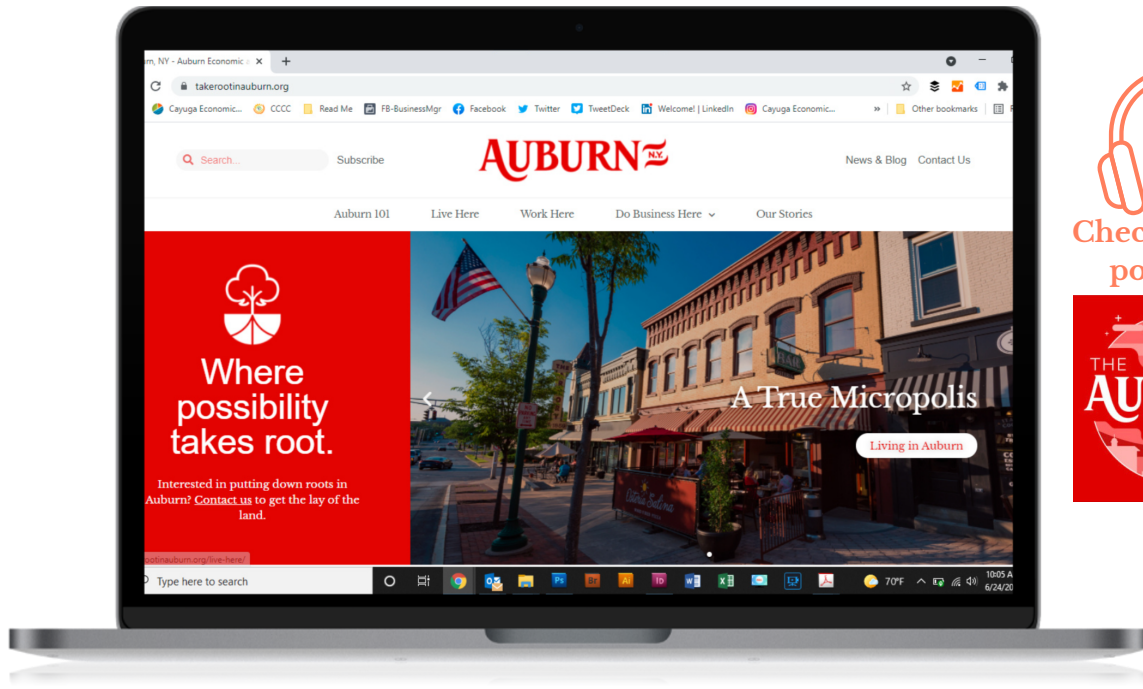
n, NY - Auburn Economic ×

takerootinauburn.org

Cayuga Economic... CCCC Read Me FB-BusinessMgr Facebook Twitter TweetDeck Welcome! | LinkedIn Cayuga Economic... » Other bookmarks

Search... Subscribe

AUBURN N.Y.

News & Blog Contact Us

Auburn 101 Live Here Work Here Do Business Here Our Stories

Where possibility takes root.

Interested in putting down roots in Auburn? Contact us to get the lay of the land.

A True Micropolis

Living in Auburn

otinauburn.org/live-here/

Type here to search

70°F

10:05 A
6/24/20

Chec
po

THE
AU